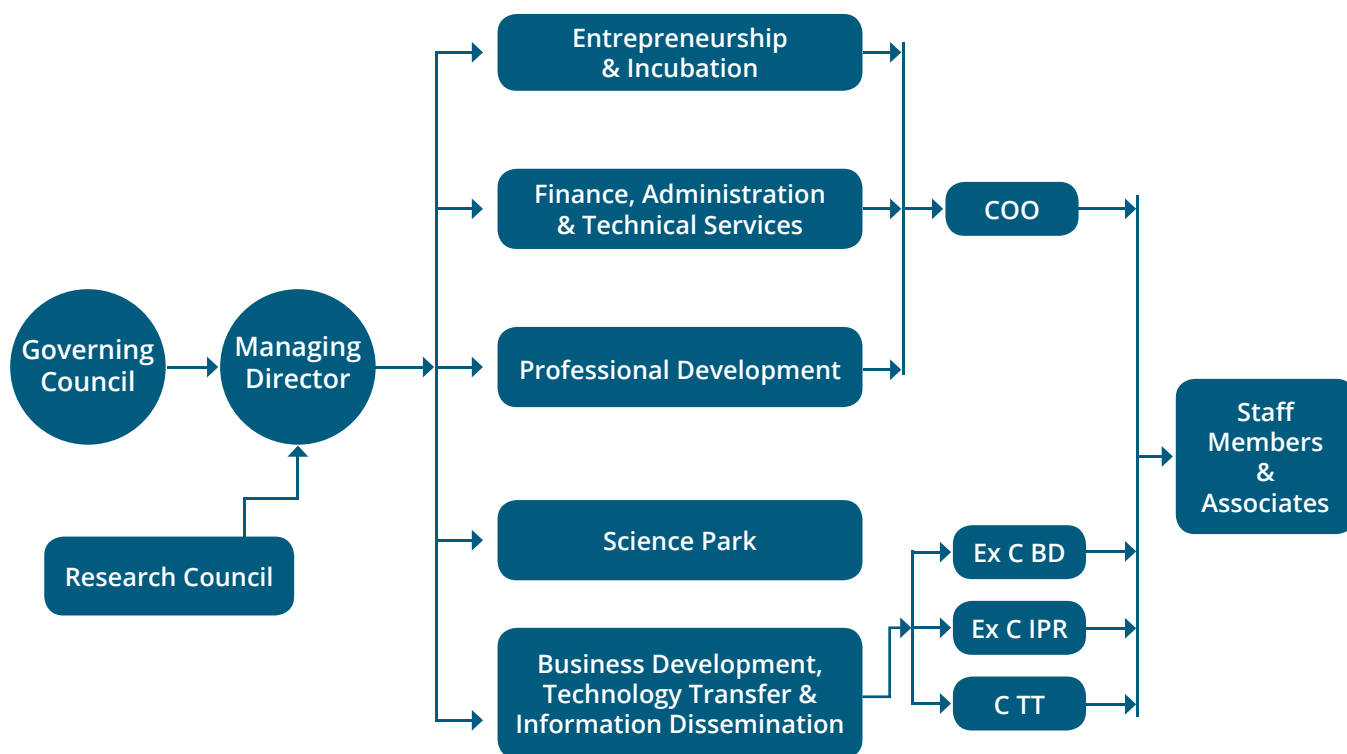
Governing Council

Managing Director

Research Council

Entrepreneurship & Incubation

Finance, Administration & Technical Services

Professional Development

Science Park

Business Development, Technology Transfer & Information Dissemination

COO

Ex C BD

Ex C IPR

C TT

Staff Members & Associates